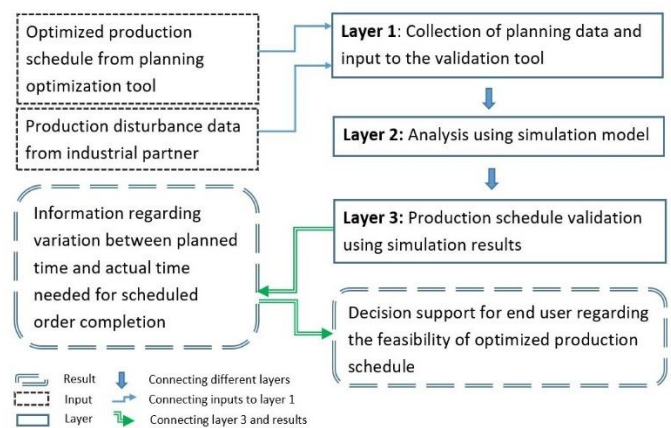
Optimized production schedule from planning optimization tool

Production disturbance data from industrial partner

**Layer 1**: Collection of planning data and input to the validation tool

**Layer 2:** Analysis using simulation model

**Layer 3:** Production schedule validation using simulation results

Information regarding variation between planned time and actual time needed for scheduled order completion

Decision support for end user regarding the feasibility of optimized production schedule

Result
Input
Layer

Connecting different layers
Connecting inputs to layer 1
Connecting layer 3 and results